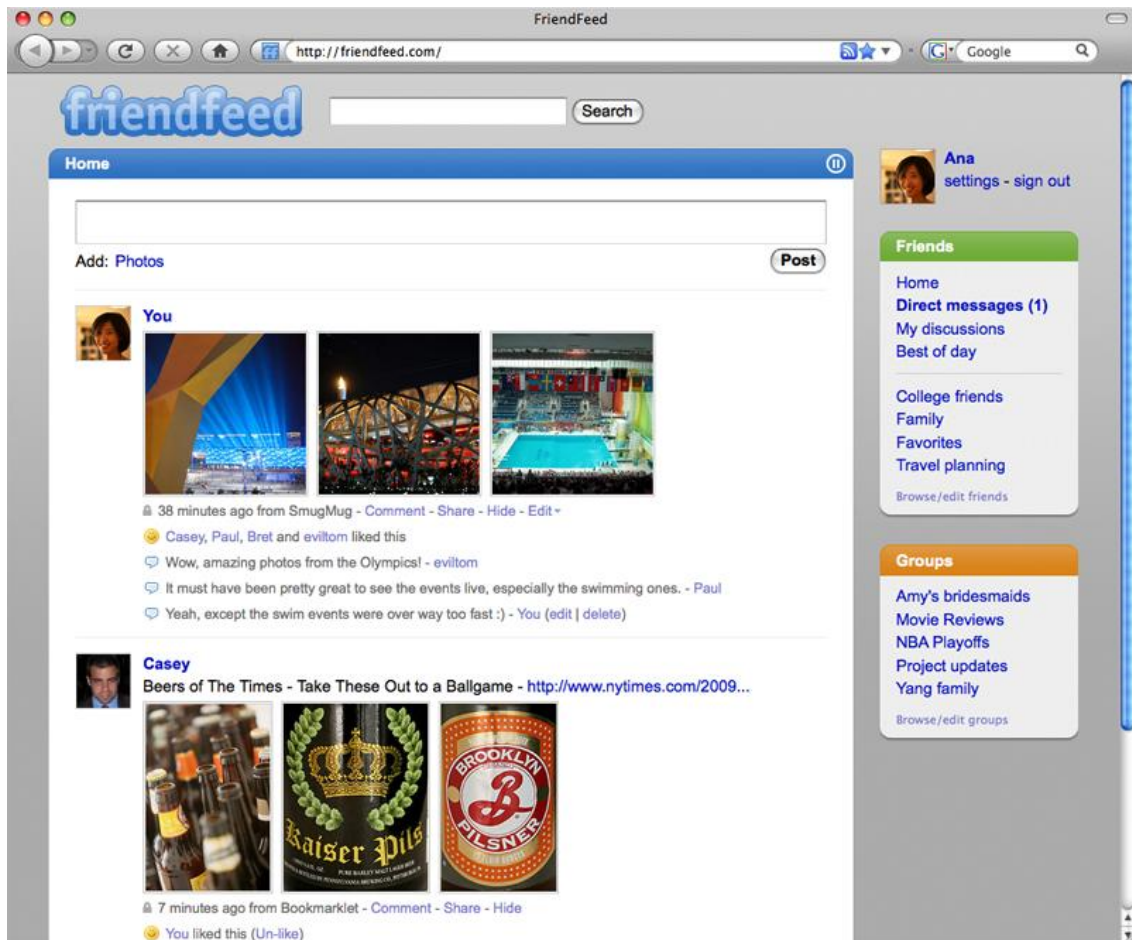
FriendFeed

http://friendfeed.com/

Google

friendfeed

Search

Home

Add: Photos

Post

You

38 minutes ago from SmugMug - Comment - Share - Hide - Edit

Casey, Paul, Bret and eviltom liked this

Wow, amazing photos from the Olympics! - eviltom

It must have been pretty great to see the events live, especially the swimming ones. - Paul

Yeah, except the swim events were over way too fast :) - You (edit | delete)

Casey

Beers of The Times - Take These Out to a Ballgame - http://www.nytimes.com/2009...

Kaiser Pils

BROOKLYN PILSNER

7 minutes ago from Bookmarklet - Comment - Share - Hide

You liked this (Un-like)

Ana

settings - sign out

Friends

Home

Direct messages (1)

My discussions

Best of day

College friends

Family

Favorites

Travel planning

Browse/edit friends

Groups

Amy's bridesmaids

Movie Reviews

NBA Playoffs

Project updates

Yang family

Browse/edit groups